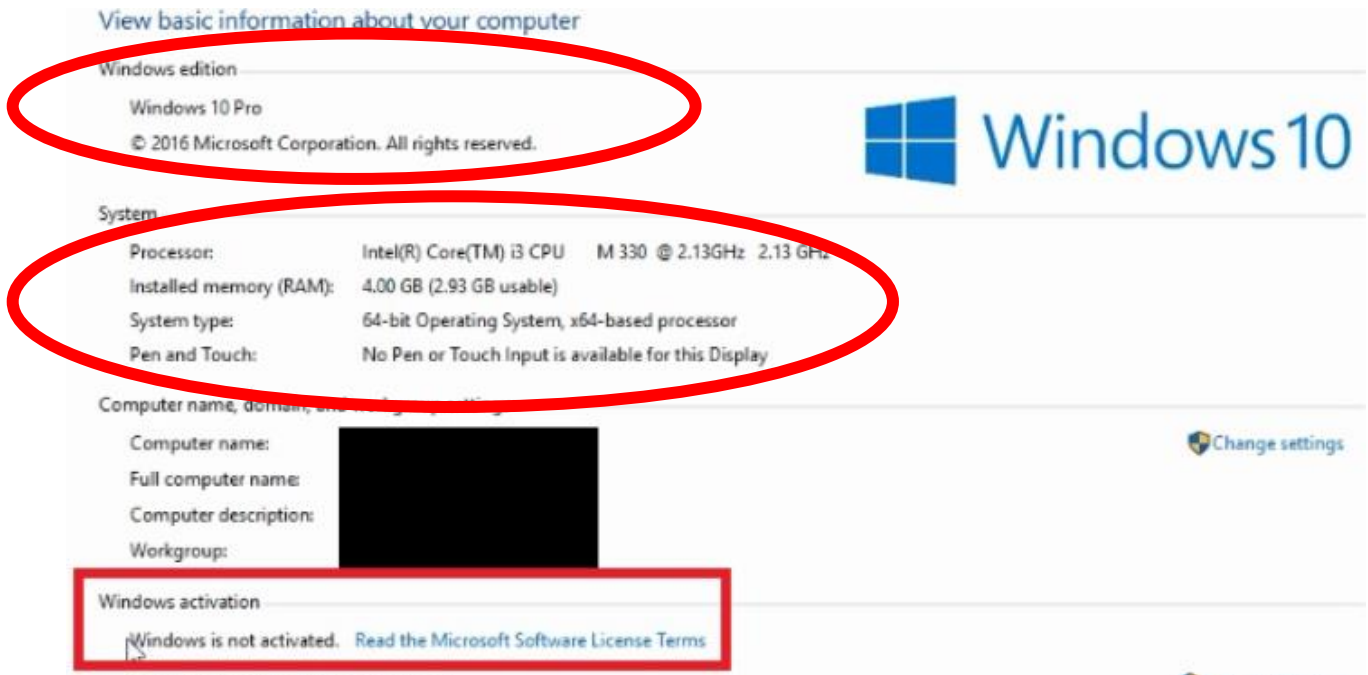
View basic information about your computer

Windows edition

Windows 10 Pro

© 2016 Microsoft Corporation. All rights reserved.

Windows 10

System

| | |
|---|---|
| Processor: | Intel(R) Core(TM) i3 CPU M 330 @ 2.13GHz 2.13 GHz |
| Installed memory (RAM): | 4.00 GB (2.93 GB usable) |
| System type: | 64-bit Operating System, x64-based processor |
| Pen and Touch: | No Pen or Touch Input is available for this Display |

Computer name, domain, and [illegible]

Computer name:

Full computer name:

Computer description:

Workgroup:

Change settings

Windows activation

Windows is not activated. Read the Microsoft Software License Terms